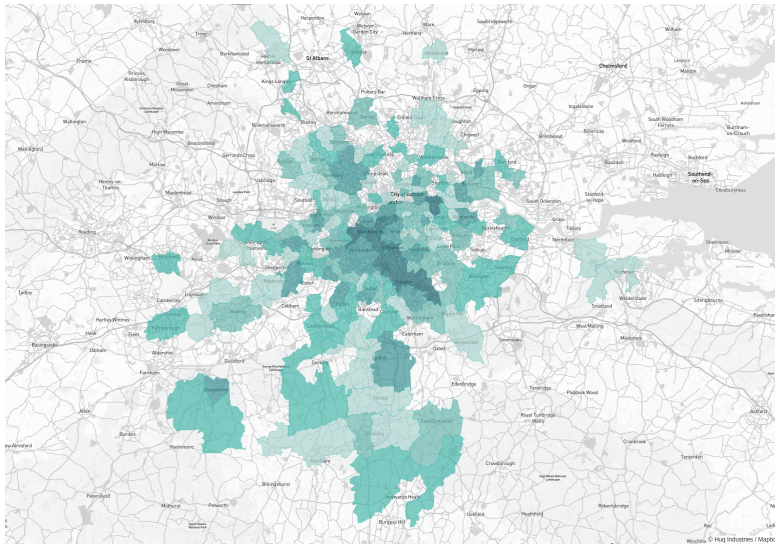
Harpenden
Welwyn
Welwyn Garden City
Hertford
Sawbridgeworth
Aylesbury
Tring
Berkhamsted
St Albans
Harlow
Witham
Wendover
Hemel Hempstead
Chelmsford
Maldon
Thame
Princes Risborough
Kings Langley
Potters Bar
Waltham Cross
Epping
Ongar
Chesham
Amersham
Watford
Ingatestone
South Woodham Ferrers
Burnham-on-Crouch
Wallingford
High Wycombe
Rickmansworth
Brentwood
Billericay
Rayleigh
Rochford
Gerrards Cross
Southend-on-Sea
Marlow
Henley-on-Thames
Maidenhead
Uxbridge
Basildon
Hadleigh
Shoeburyness
City of London
South Ockendon
Stanford-le-Hope
Slough
Windsor
Grays
Tilbury
Reading
Dartford
Wokingham
Ascot
Gravesend
Sheerness
Bromley
Sidcup
Rochester
Tadley
Camberley
Sutton
Croydon
Gillingham
Sittingbourne
Hartley Wintney
Woking
Epsom
Banstead
Swanley
Basingstoke
Odiham
Farnham
Guildford
Dorking
Reigate
Redhill
Caterham
Oxted
Sevenoaks
West Malling
Maidstone
Aldershot
Edenbridge
Tonbridge
Paddock Wood
Alton
Royal Tunbridge Wells
Bordon
East Grinstead
Ashford
Haslemere
Cranbrook
New Alresford
Crawley
Crowborough
Tenterden
Horsham
Billingshurst
Haywards Heath
Petersfield
Midhurst
Petworth
Burgess Hill
Uckfield
Heathfield
Battle
© Huq Industries / Mapbox